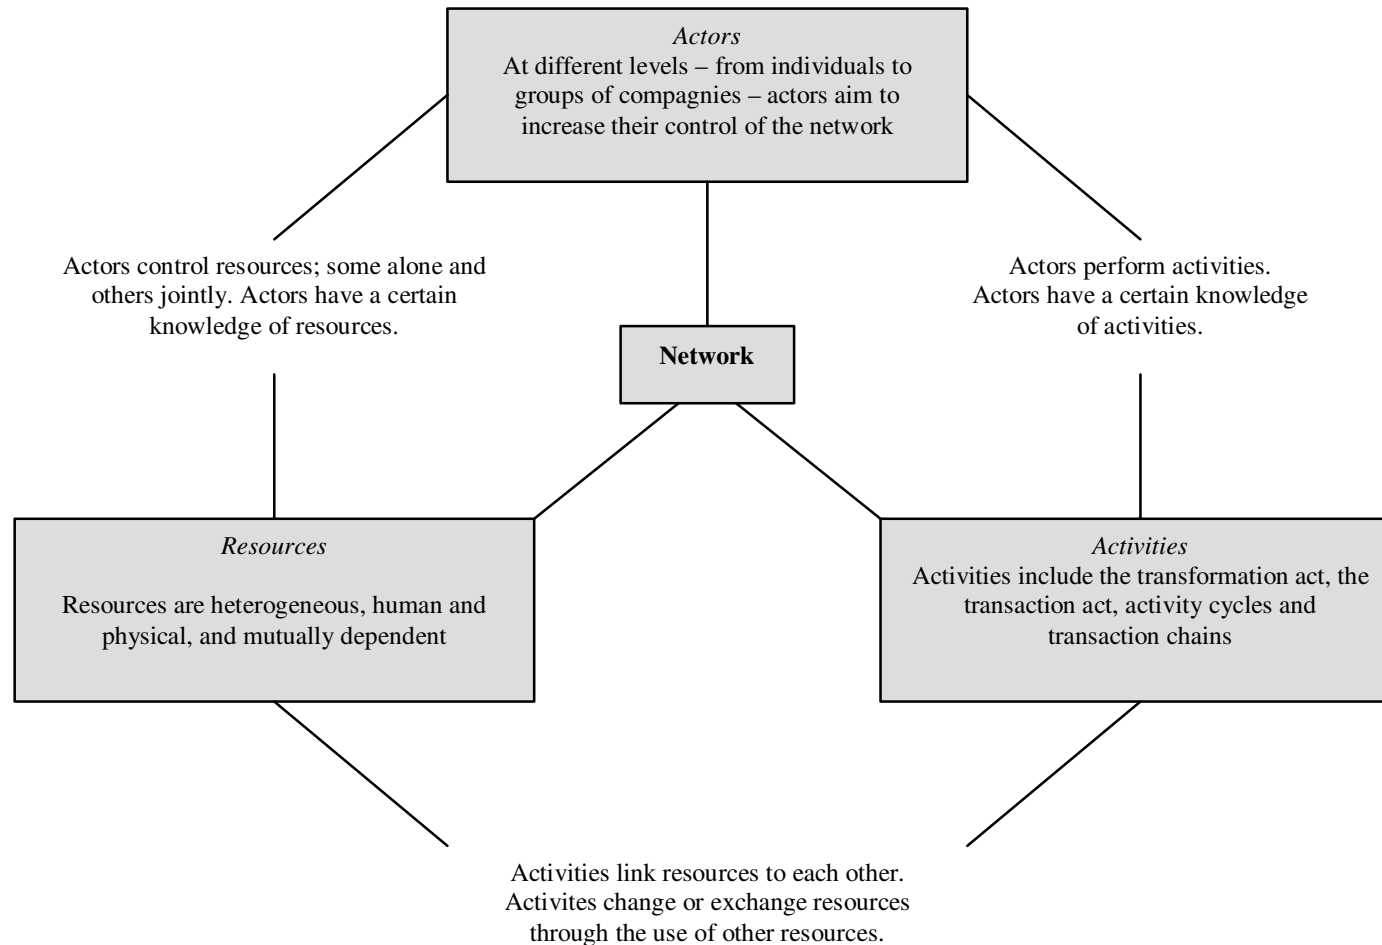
Actors
At different levels – from individuals to groups of compagnies – actors aim to increase their control of the network

Actors control resources; some alone and others jointly. Actors have a certain knowledge of resources.

Actors perform activities. Actors have a certain knowledge of activities.

Network

Resources

Resources are heterogeneous, human and physical, and mutually dependent

Activities
Activities include the transformation act, the transaction act, activity cycles and transaction chains

Activities link resources to each other. Activites change or exchange resources through the use of other resources.